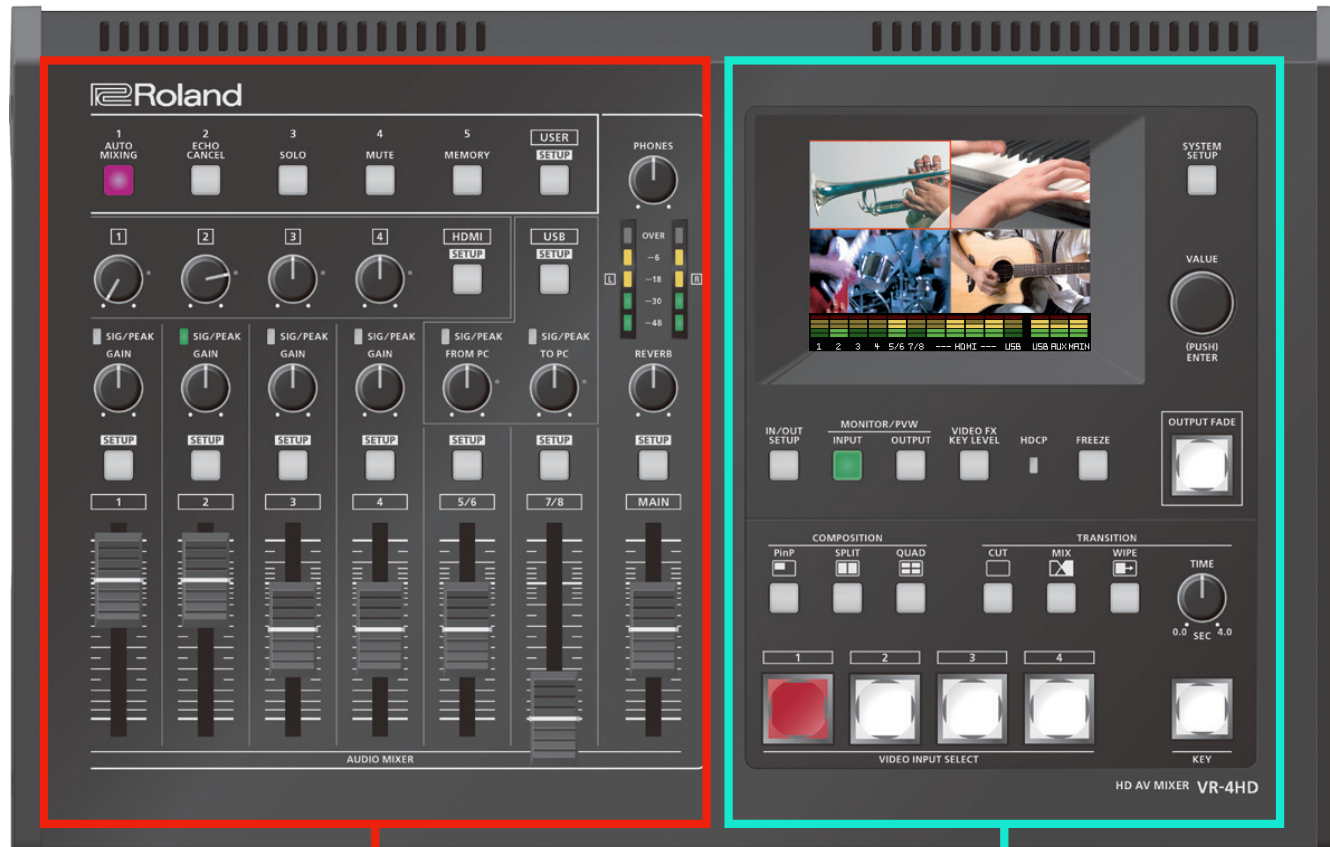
Roland

1 AUTO MIXING
2 ECHO CANCEL
3 SOLO
4 MUTE
5 MEMORY
USER SETUP

PHONES

1
2
3
4
HDMI SETUP
USB SETUP

OVER
−6
−18
−30
−48
L
R

SIG/PEAK GAIN
SIG/PEAK GAIN
SIG/PEAK GAIN
SIG/PEAK GAIN
SIG/PEAK FROM PC
SIG/PEAK TO PC
REVERB

SETUP
SETUP
SETUP
SETUP
SETUP
SETUP
SETUP

1
2
3
4
5/6
7/8
MAIN

AUDIO MIXER

1 2 3 4 5/6 7/8 --- HDMI --- USB USB AUX MAIN

SYSTEM SETUP

VALUE
(PUSH) ENTER

IN/OUT SETUP
MONITOR/PVW
INPUT
OUTPUT
VIDEO FX KEY LEVEL
HDCP
FREEZE
OUTPUT FADE

COMPOSITION
PinP
SPLIT
QUAD
TRANSITION
CUT
MIX
WIPE
TIME
0.0 SEC 4.0

1
2
3
4
VIDEO INPUT SELECT
KEY

HD AV MIXER VR-4HD